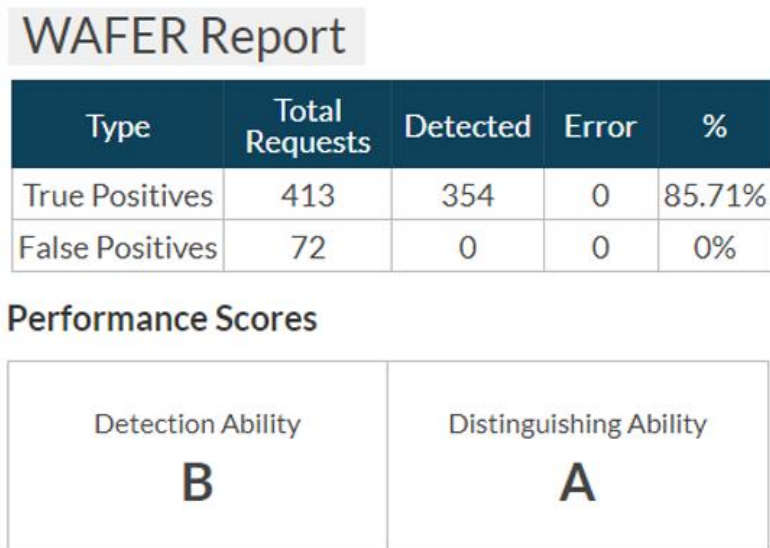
WAFER Report

| Type | Total Requests | Detected | Error | % |
|---|---|---|---|---|
| True Positives | 413 | 354 | 0 | 85.71% |
| False Positives | 72 | 0 | 0 | 0% |

Performance Scores

| Detection Ability | Distinguishing Ability |
|---|---|
| B | A |